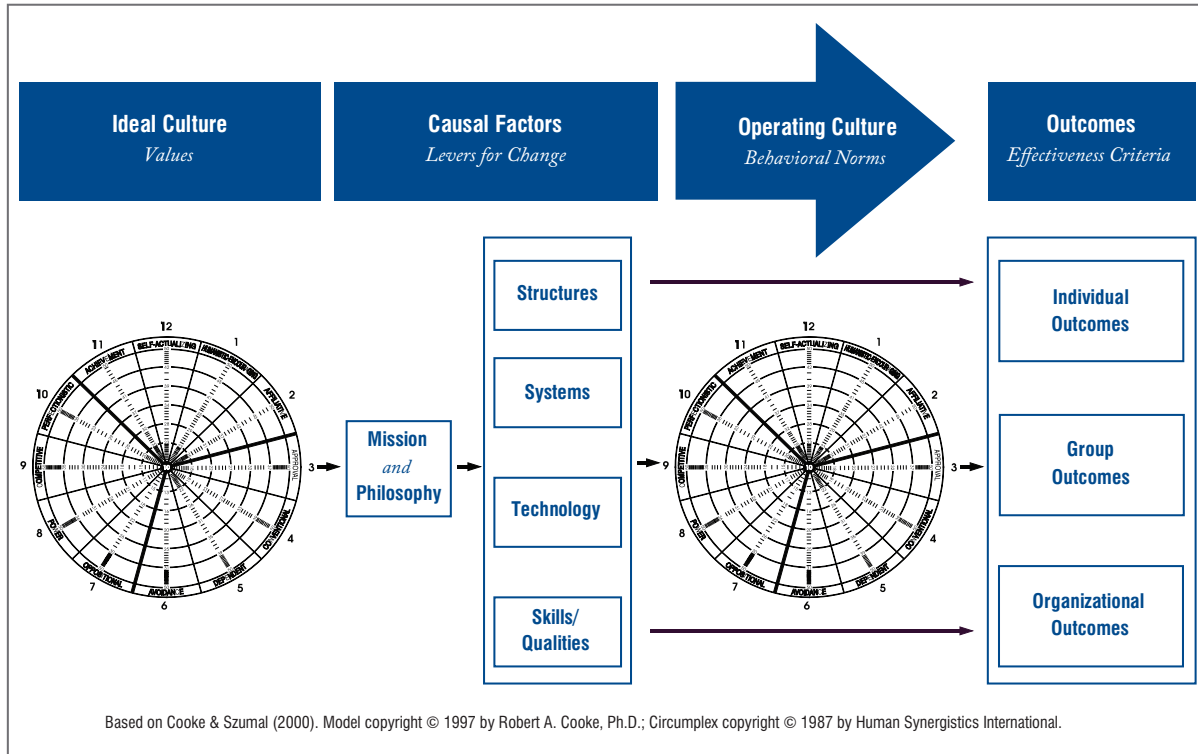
Ideal Culture
Values

Causal Factors
Levers for Change

Operating Culture
Behavioral Norms

Outcomes
Effectiveness Criteria

12
1
2
3
4
5
6
7
8
9
10
11
SELF-ACTUALIZING
HUMANISTIC-ENCOURAGING
AFFILIATIVE
APPROVAL
CONVENTIONAL
DEPENDENT
AVOIDANCE
OPPOSITIONAL
POWER
COMPETITIVE
PERFECTIONISTIC
ACHIEVEMENT

Mission
and
Philosophy

Structures

Systems

Technology

Skills/
Qualities

12
1
2
3
4
5
6
7
8
9
10
11
SELF-ACTUALIZING
HUMANISTIC-ENCOURAGING
AFFILIATIVE
APPROVAL
CONVENTIONAL
DEPENDENT
AVOIDANCE
OPPOSITIONAL
POWER
COMPETITIVE
PERFECTIONISTIC
ACHIEVEMENT

Individual
Outcomes

Group
Outcomes

Organizational
Outcomes

Based on Cooke & Szumal (2000). Model copyright © 1997 by Robert A. Cooke, Ph.D.; Circumplex copyright © 1987 by Human Synergistics International.